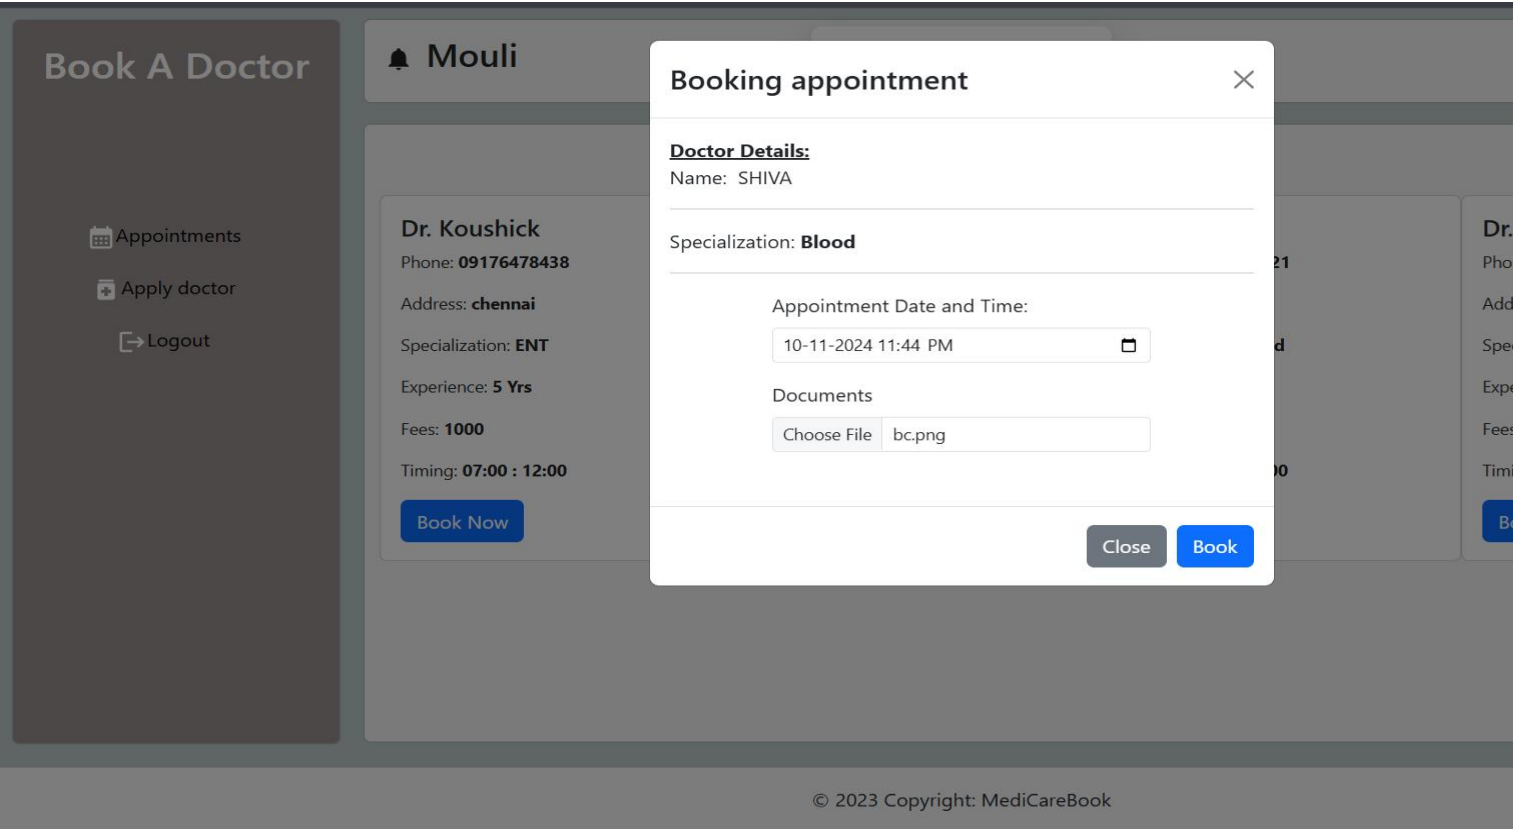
Book A Doctor

Appointments

Apply doctor

Logout

Mouli

Dr. Koushick

Phone: **09176478438**

Address: **chennai**

Specialization: **ENT**

Experience: **5 Yrs**

Fees: **1000**

Timing: **07:00 : 12:00**

Book Now

21

d

00

Dr.

Pho

Add

Spe

Expe

Fees

Timi

Bo

Booking appointment

×

**Doctor Details:**

Name: SHIVA

Specialization: **Blood**

Appointment Date and Time:

10-11-2024 11:44 PM

Documents

Choose File bc.png

Close

Book

© 2023 Copyright: MediCareBook